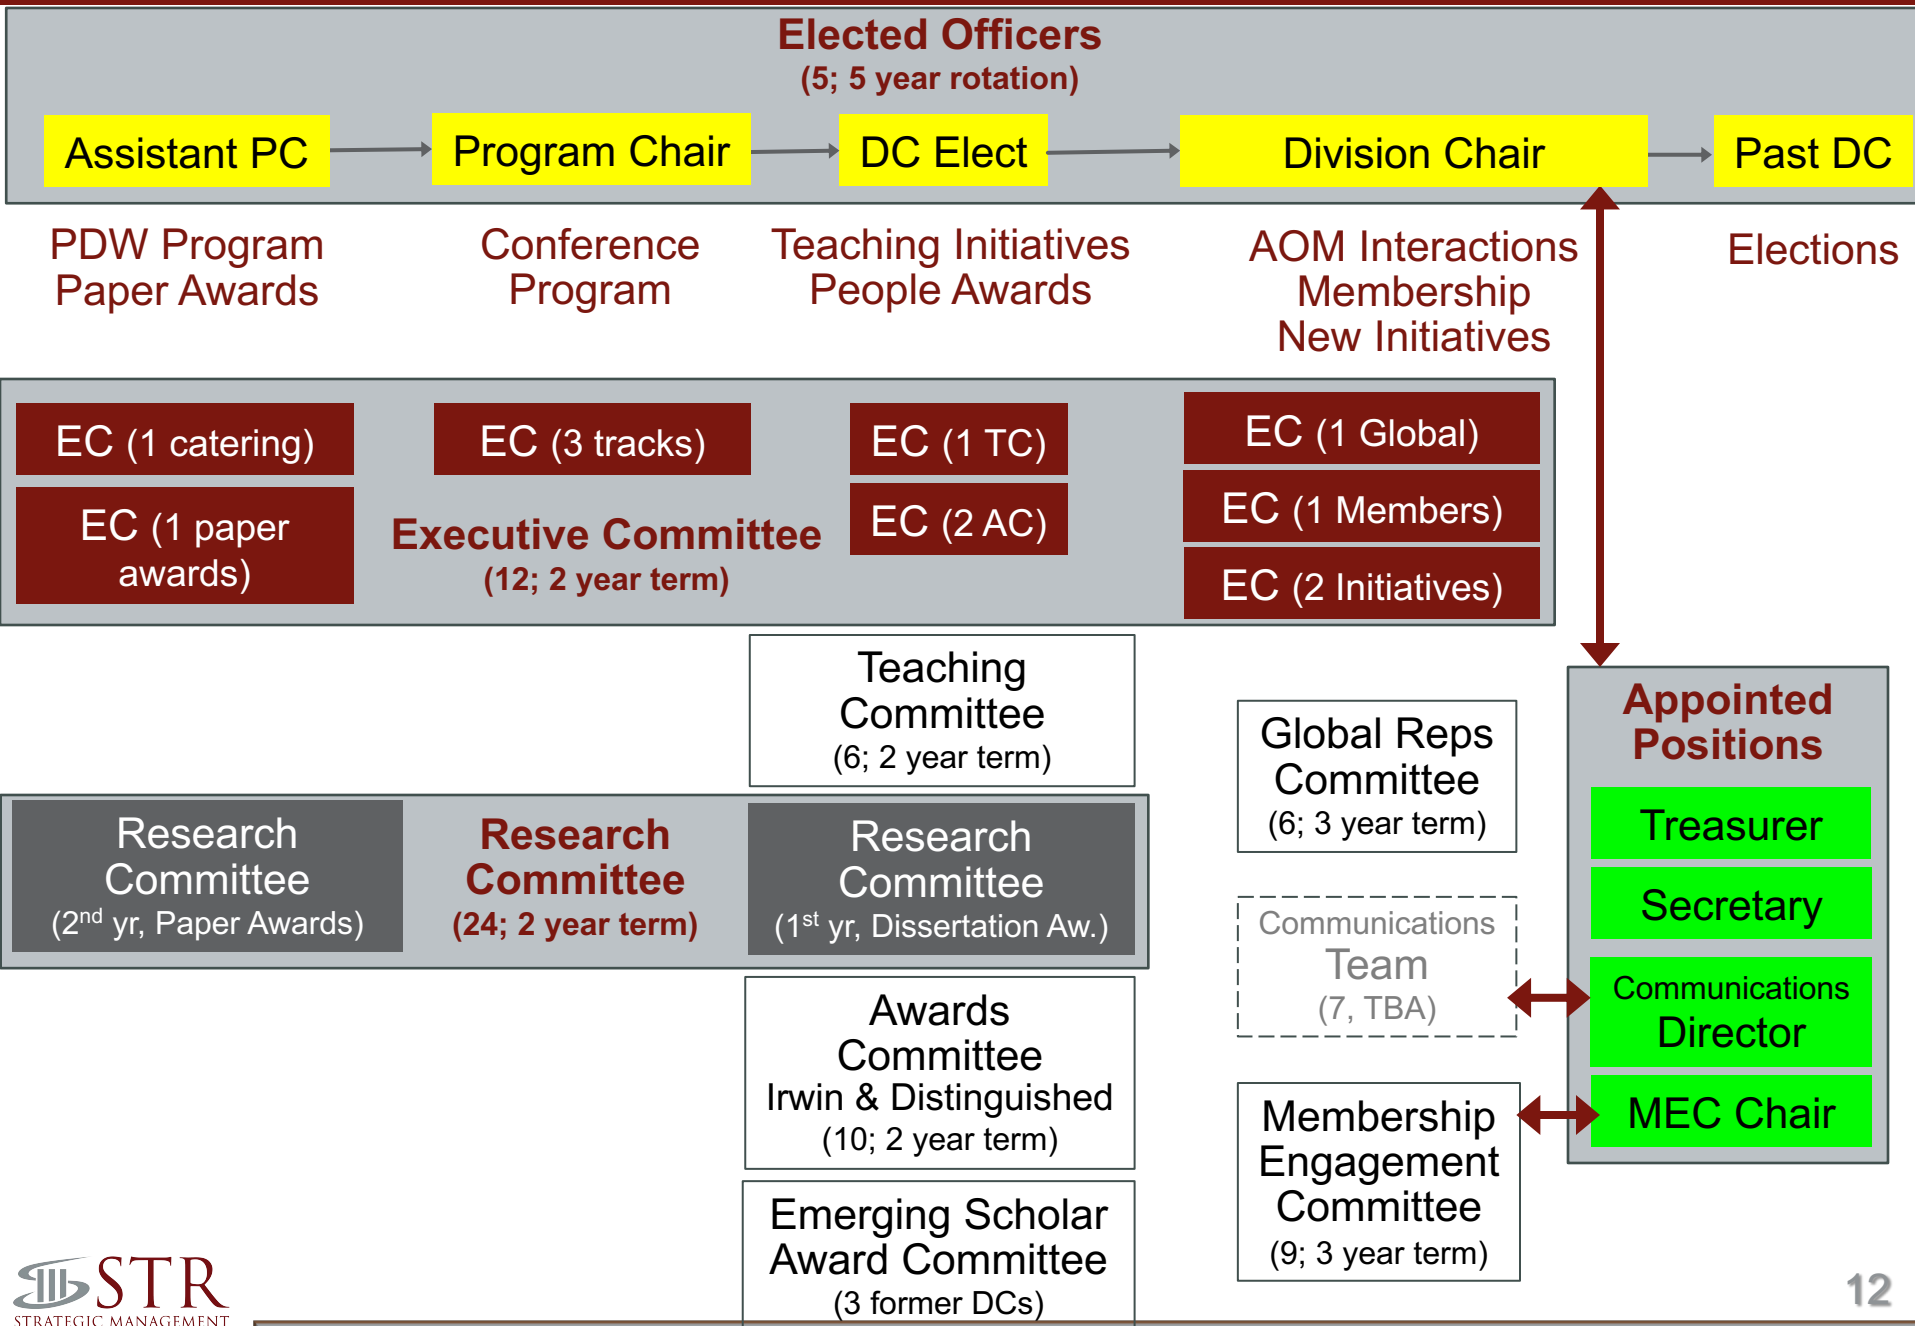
Elected Officers
(5; 5 year rotation)

Assistant PC
Program Chair
DC Elect
Division Chair
Past DC

PDW Program
Paper Awards

Conference
Program

Teaching Initiatives
People Awards

AOM Interactions
Membership
New Initiatives

Elections

EC (1 catering)
EC (1 paper awards)
EC (3 tracks)
Executive Committee
(12; 2 year term)
EC (1 TC)
EC (2 AC)
EC (1 Global)
EC (1 Members)
EC (2 Initiatives)

Teaching Committee
(6; 2 year term)

Global Reps Committee
(6; 3 year term)

Appointed Positions
Treasurer
Secretary
Communications Director
MEC Chair

Research Committee
($2^{nd}$ yr, Paper Awards)

Research Committee
(24; 2 year term)

Research Committee
($1^{st}$ yr, Dissertation Aw.)

Communications Team
(7, TBA)

Awards Committee
Irwin & Distinguished
(10; 2 year term)

Membership Engagement Committee
(9; 3 year term)

Emerging Scholar Award Committee
(3 former DCs)

STR
STRATEGIC MANAGEMENT

12